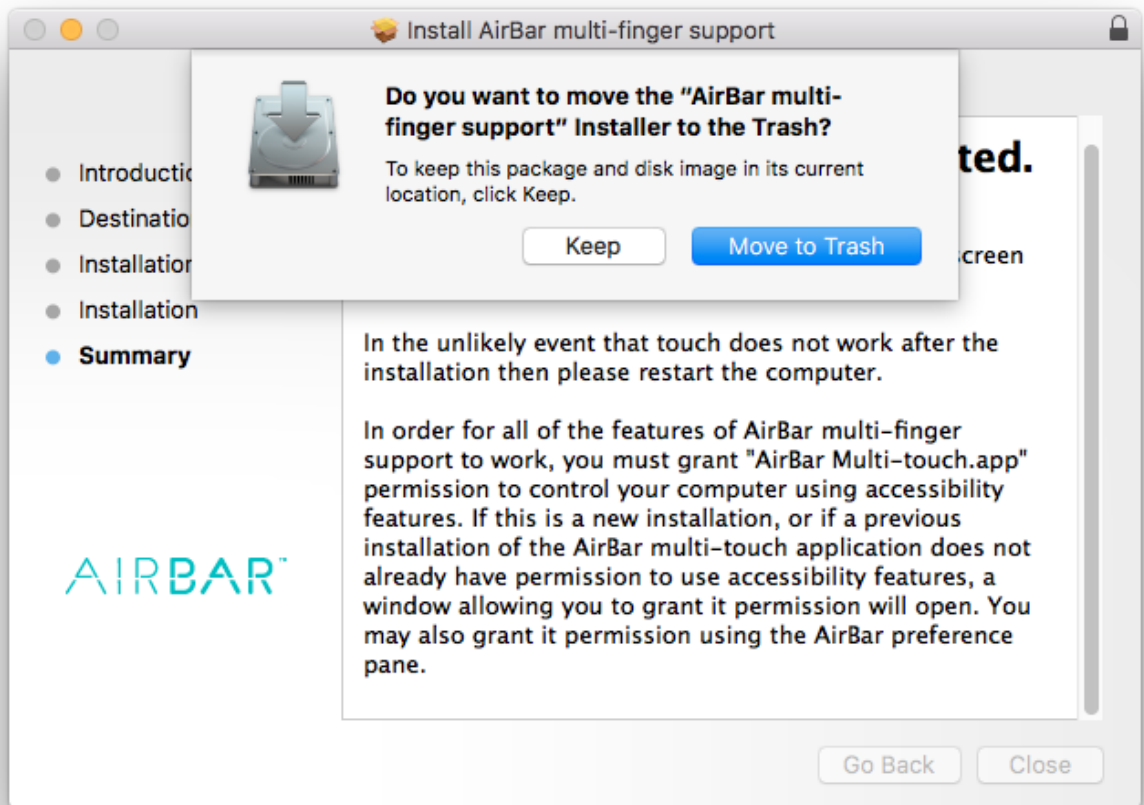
Install AirBar multi-finger support

Do you want to move the "AirBar multi-finger support" Installer to the Trash?

To keep this package and disk image in its current location, click Keep.

Keep

Move to Trash

Introductio

Destinatio

Installatio

Installation

Summary

AIRBAR™

ted.

creen

In the unlikely event that touch does not work after the installation then please restart the computer.

In order for all of the features of AirBar multi-finger support to work, you must grant "AirBar Multi-touch.app" permission to control your computer using accessibility features. If this is a new installation, or if a previous installation of the AirBar multi-touch application does not already have permission to use accessibility features, a window allowing you to grant it permission will open. You may also grant it permission using the AirBar preference pane.

Go Back

Close